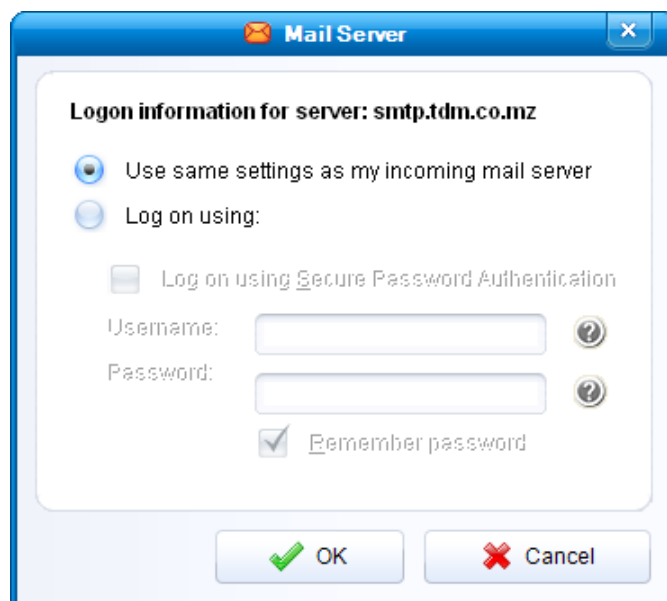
Mail Server

Logon information for server: smtp.tdm.co.mz

Use same settings as my incoming mail server

Log on using:

Log on using Secure Password Authentication

Username:

Password:

Remember password

OK

Cancel